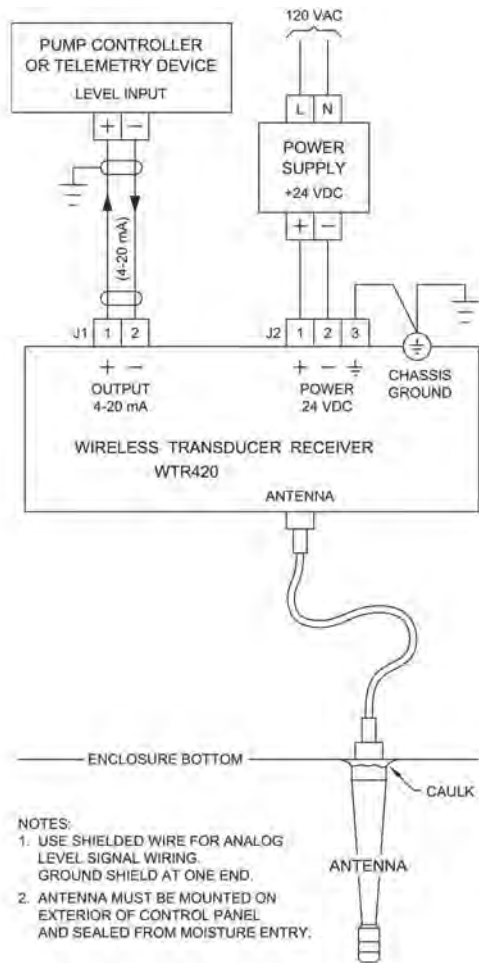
120 VAC

PUMP CONTROLLER OR TELEMETRY DEVICE
LEVEL INPUT
+ −

L N
POWER SUPPLY
+24 VDC
+ −

(4-20 mA)

J1 1 2
J2 1 2 3

+ −
OUTPUT
4-20 mA

+ − ⏚
POWER
24 VDC

CHASSIS GROUND

WIRELESS TRANSDUCER RECEIVER
WTR420
ANTENNA

ENCLOSURE BOTTOM
CAULK

NOTES:
1. USE SHIELDED WIRE FOR ANALOG LEVEL SIGNAL WIRING. GROUND SHIELD AT ONE END.
2. ANTENNA MUST BE MOUNTED ON EXTERIOR OF CONTROL PANEL AND SEALED FROM MOISTURE ENTRY.

ANTENNA